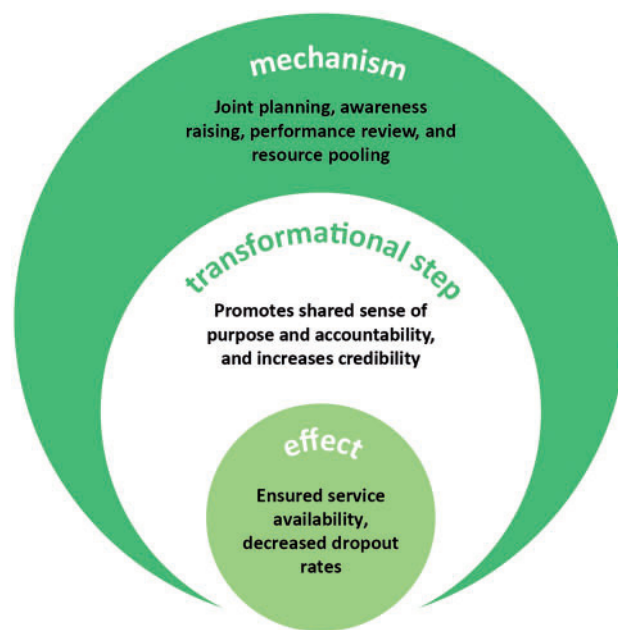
mechanism

Joint planning, awareness raising, performance review, and resource pooling

transformational step

Promotes shared sense of purpose and accountability, and increases credibility

effect

Ensured service availability, decreased dropout rates